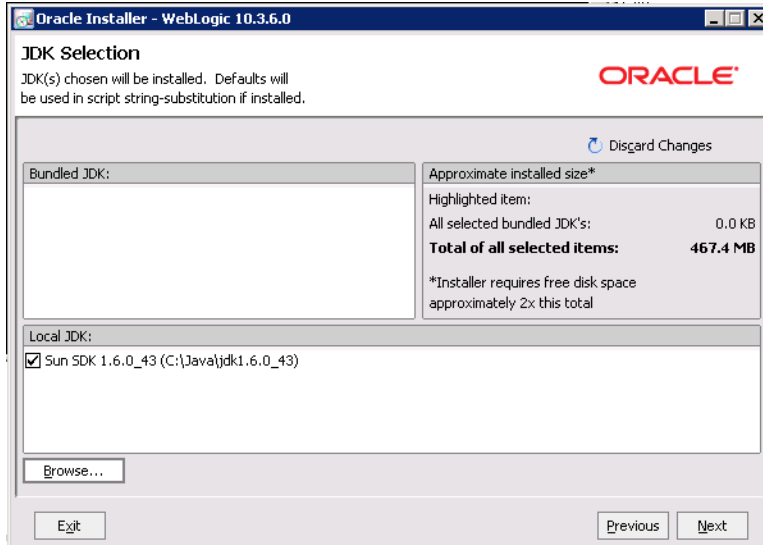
Oracle Installer - WebLogic 10.3.6.0

JDK Selection
JDK(s) chosen will be installed. Defaults will be used in script string-substitution if installed.

ORACLE

Discard Changes

Bundled JDK:

Approximate installed size*
Highlighted item:
All selected bundled JDK's: 0.0 KB
Total of all selected items: 467.4 MB
*Installer requires free disk space approximately 2x this total

Local JDK:
☑ Sun SDK 1.6.0_43 (C:\Java\jdk1.6.0_43)

Browse...

Exit

Previous

Next